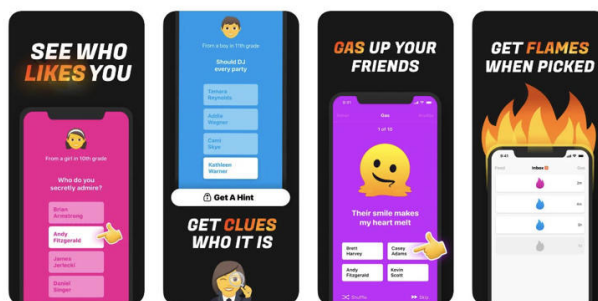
SEE WHO LIKES YOU

From a girl in 10th grade

Who do you secretly admire?

Brian Armstrong

Andy Fitzgerald

James Jarbeck

Daniel Singer

From a boy in 11th grade

Should DJ every party

Tamara Reynolds

Addie Hudson

Carol Skye

Kathleen Warner

Get A Hint

GET CLUES WHO IT IS

GAS UP YOUR FRIENDS

Gas

1 of 10

Their smile makes my heart melt

Brett Harvey

Casey Adams

Andy Fitzgerald

Kevin Scott

Shuffle

Skip

GET FLAMES WHEN PICKED

Inbox

1m

2m

5m

9m

9m